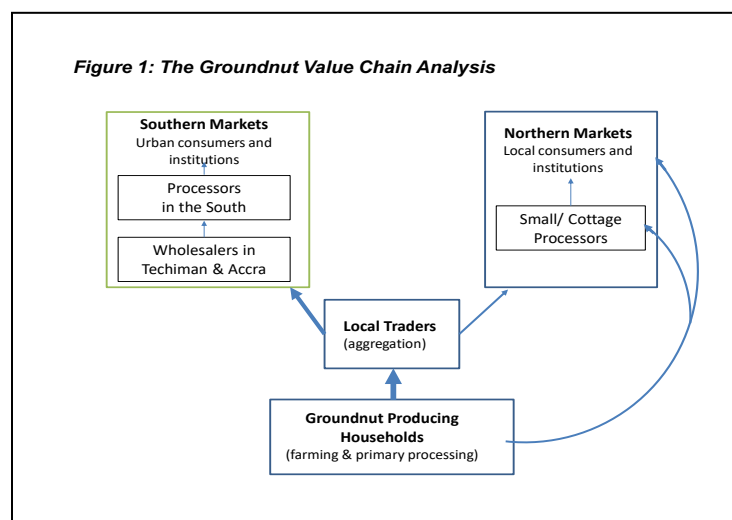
Figure 1: The Groundnut Value Chain Analysis

Southern Markets
Urban consumers and institutions

Processors in the South

Wholesalers in Techiman & Accra

Northern Markets
Local consumers and institutions

Small/ Cottage Processors

Local Traders
(aggregation)

Groundnut Producing Households
(farming & primary processing)